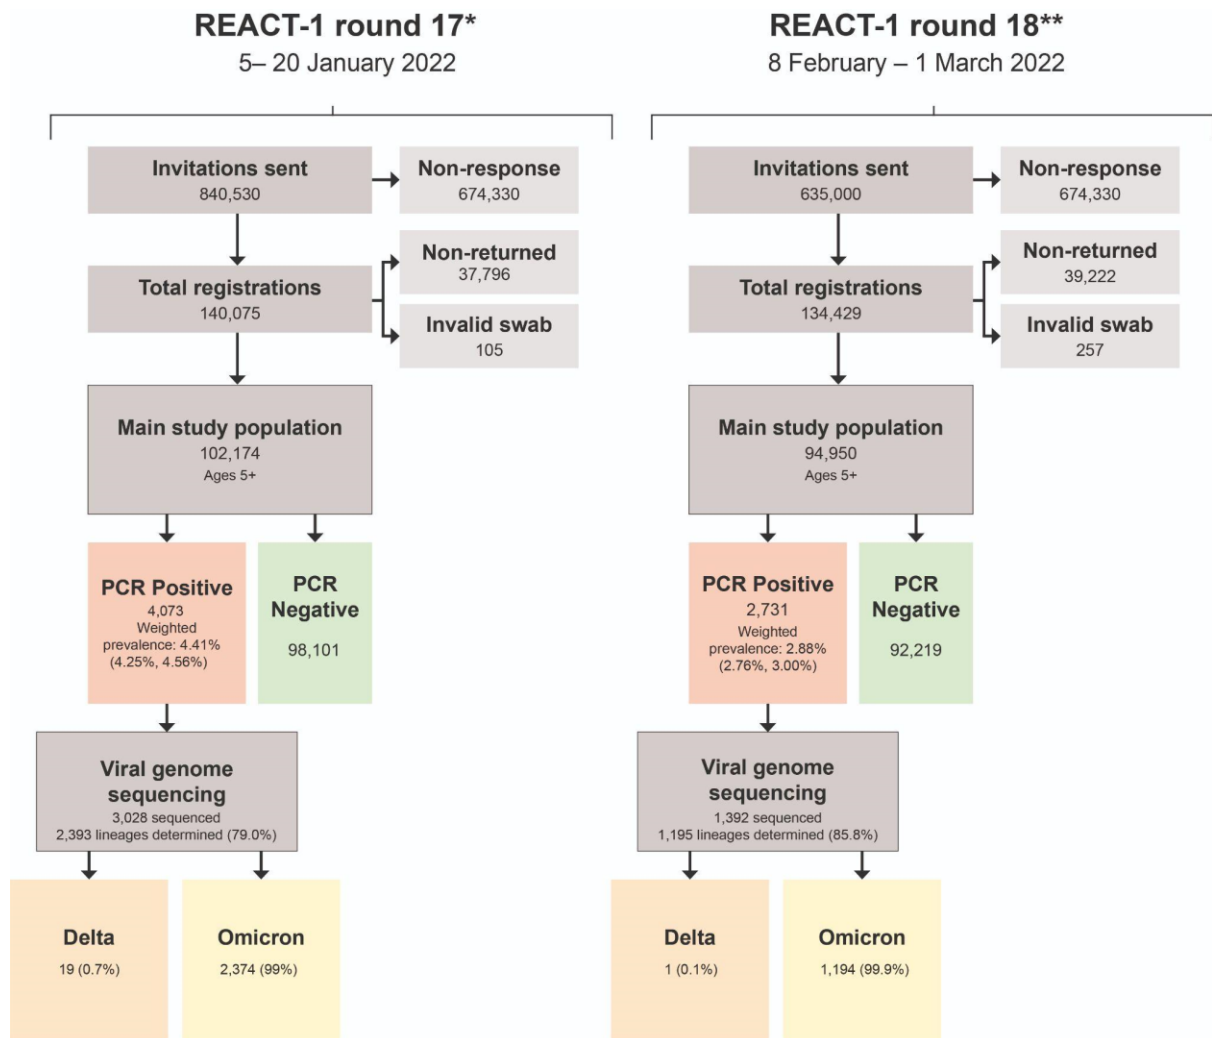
REACT-1 round 17*
5– 20 January 2022

Invitations sent
840,530

Non-response
674,330

Total registrations
140,075

Non-returned
37,796

Invalid swab
105

Main study population
102,174
Ages 5+

PCR Positive
4,073
Weighted prevalence: 4.41%
(4.25%, 4.56%)

PCR Negative
98,101

Viral genome sequencing
3,028 sequenced
2,393 lineages determined (79.0%)

Delta
19 (0.7%)

Omicron
2,374 (99%)

REACT-1 round 18**
8 February – 1 March 2022

Invitations sent
635,000

Non-response
674,330

Total registrations
134,429

Non-returned
39,222

Invalid swab
257

Main study population
94,950
Ages 5+

PCR Positive
2,731
Weighted prevalence: 2.88%
(2.76%, 3.00%)

PCR Negative
92,219

Viral genome sequencing
1,392 sequenced
1,195 lineages determined (85.8%)

Delta
1 (0.1%)

Omicron
1,194 (99.9%)